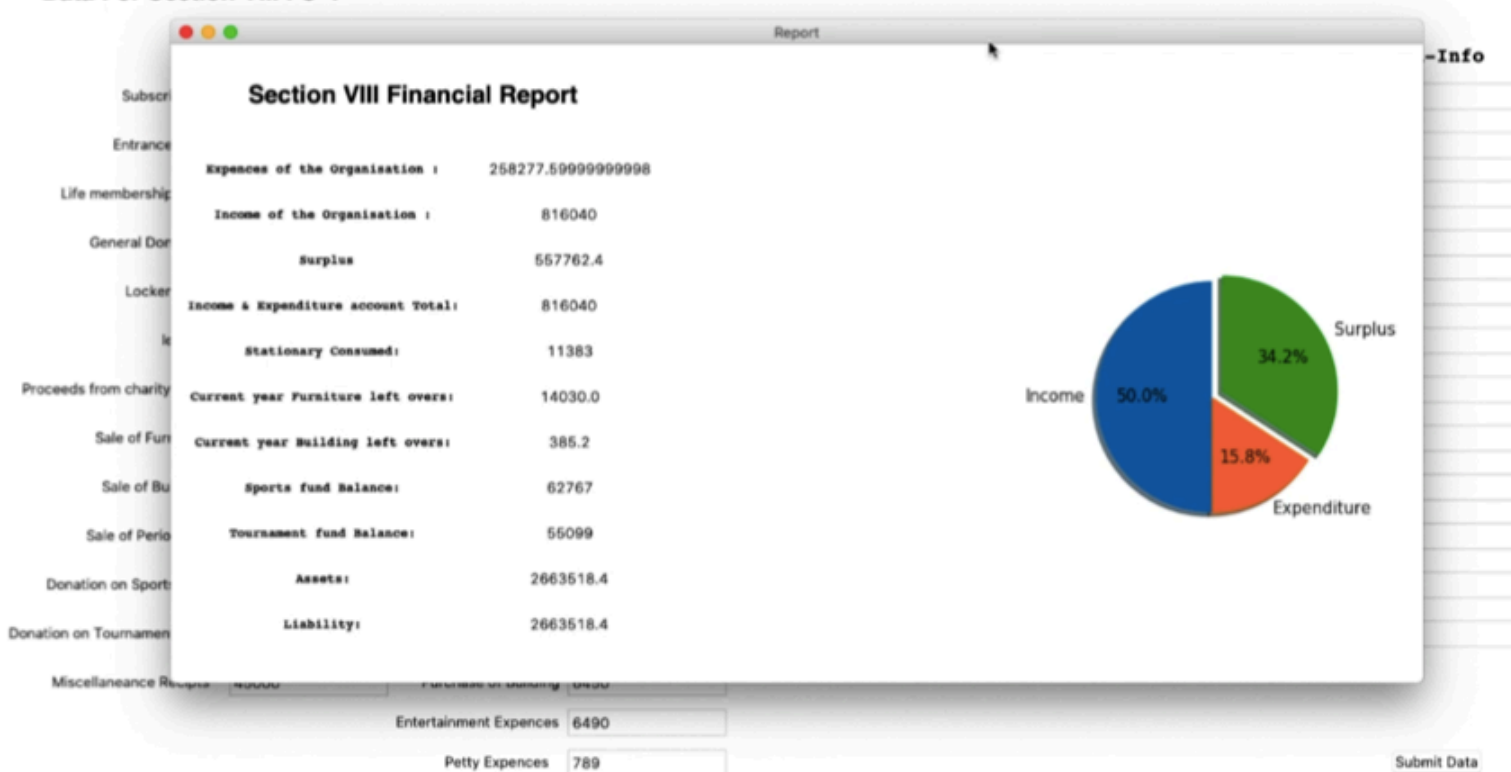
Report

-Info

Subscri

Entrance

Life membership

General Dor

Locker

Proceeds from charity

Sale of Fur

Sale of Bu

Sale of Perio

Donation on Sport

Donation on Tournamen

Miscellaneance Receipts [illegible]

Section VIII Financial Report

| | |
|---|---|
| Expences of the Organisation : | 258277.59999999998 |
| Income of the Organisation : | 816040 |
| Surplus | 557762.4 |
| Income & Expenditure account Total: | 816040 |
| Stationary Consumed: | 11383 |
| Current year Furniture left overs: | 14030.0 |
| Current year Building left overs: | 385.2 |
| Sports fund Balance: | 62767 |
| Tournament fund Balance: | 55099 |
| Assets: | 2663518.4 |
| Liability: | 2663518.4 |

Surplus
34.2%
Income
50.0%
15.8%
Expenditure

Purchase of Building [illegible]

Entertainment Expences 6490

Petty Expences 789

Submit Data